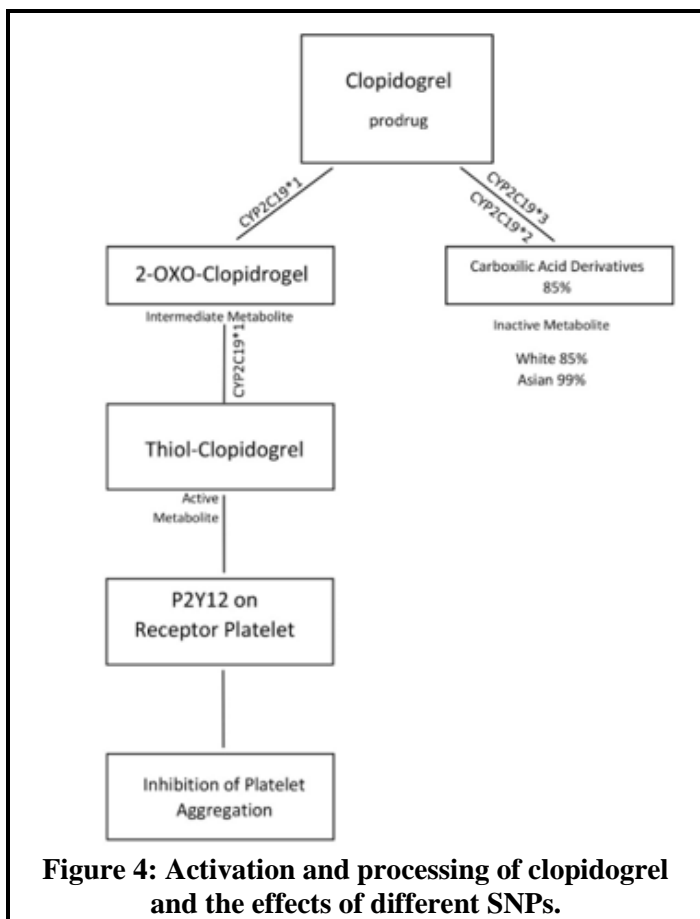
Clopidogrel
prodrug

CYP2C19*1

CYP2C19*3
CYP2C19*2

2-OXO-Clopidrogel
Intermediate Metabolite

Carboxilic Acid Derivatives
85%
Inactive Metabolite
White 85%
Asian 99%

CYP2C19*1

Thiol-Clopidogrel
Active Metabolite

P2Y12 on Receptor Platelet

Inhibition of Platelet Aggregation

Figure 4: Activation and processing of clopidogrel and the effects of different SNPs.